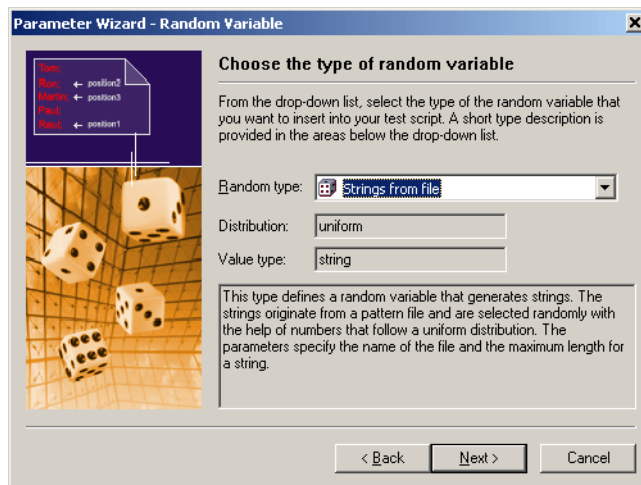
Parameter Wizard - Random Variable

Tom:
Ron: ← position2
Martin: ← position3
Paul:
Raul: ← position1

Choose the type of random variable

From the drop-down list, select the type of the random variable that you want to insert into your test script. A short type description is provided in the areas below the drop-down list.

Random type: Strings from file

Distribution: uniform

Value type: string

This type defines a random variable that generates strings. The strings originate from a pattern file and are selected randomly with the help of numbers that follow a uniform distribution. The parameters specify the name of the file and the maximum length for a string.

< Back Next > Cancel